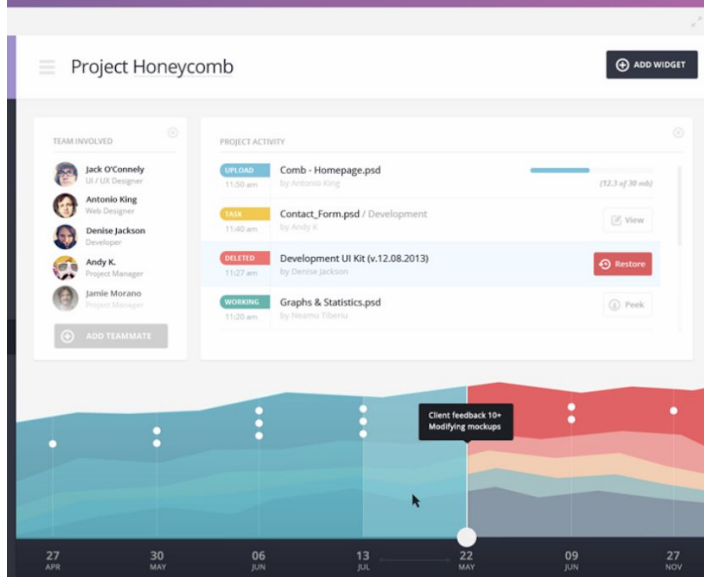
Project Honeycomb

ADD WIDGET

TEAM INVOLVED

Jack O'Connely
UI / UX Designer

Antonio King
Web Designer

Denise Jackson
Developer

Andy K.
Project Manager

Jamie Morano
Project Manager

ADD TEAMMATE

PROJECT ACTIVITY

UPLOAD
11:50 am
Comb - Homepage.psd
by Antonio King
(12.3 of 30 mb)

TASK
11:40 am
Contact_Form.psd / Development
by Andy K.
View

DELETED
11:27 am
Development UI Kit (v.12.08.2013)
by Denise Jackson
Restore

WORKING
11:20 am
Graphs & Statistics.psd
by Neamu Tiberiu
Peek

Client feedback 10+
Modifying mockups

27
APR

30
MAY

06
JUN

13
JUL

22
MAY

09
JUN

27
NOV